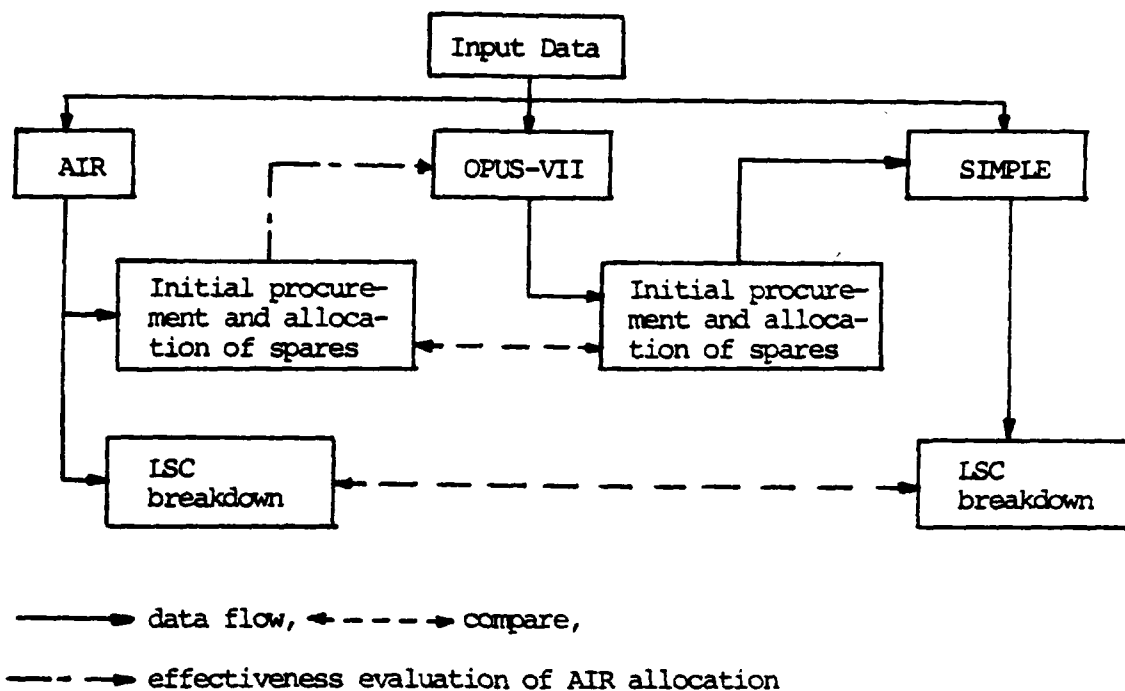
Input Data

AIR

OPUS-VII

SIMPLE

Initial procurement and allocation of spares

Initial procurement and allocation of spares

LSC breakdown

LSC breakdown

data flow, compare,

effectiveness evaluation of AIR allocation